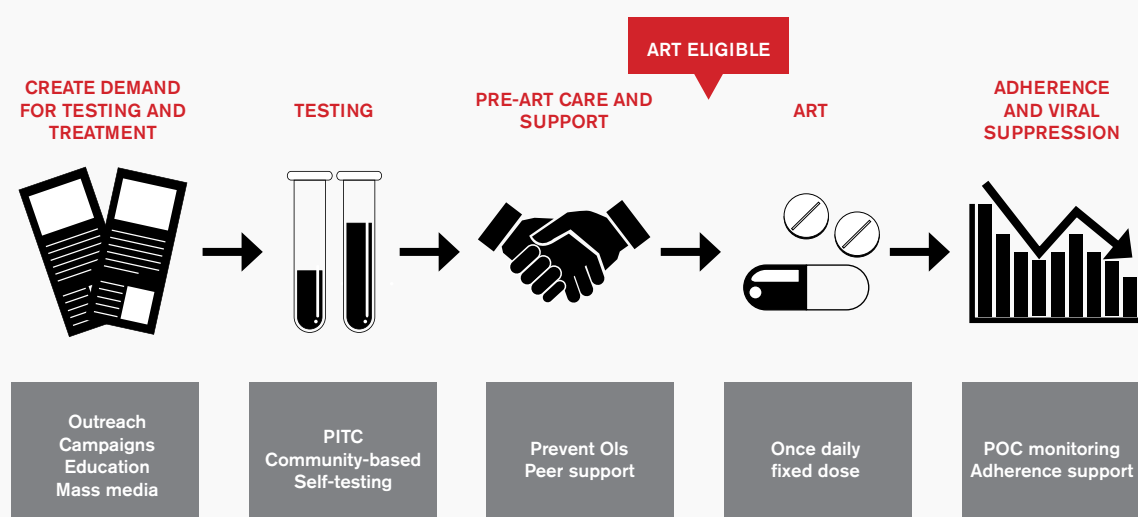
ART ELIGIBLE

CREATE DEMAND FOR TESTING AND TREATMENT

TESTING

PRE-ART CARE AND SUPPORT

ART

ADHERENCE AND VIRAL SUPPRESSION

Outreach
Campaigns
Education
Mass media

PITC
Community-based
Self-testing

Prevent OIs
Peer support

Once daily
fixed dose

POC monitoring
Adherence support